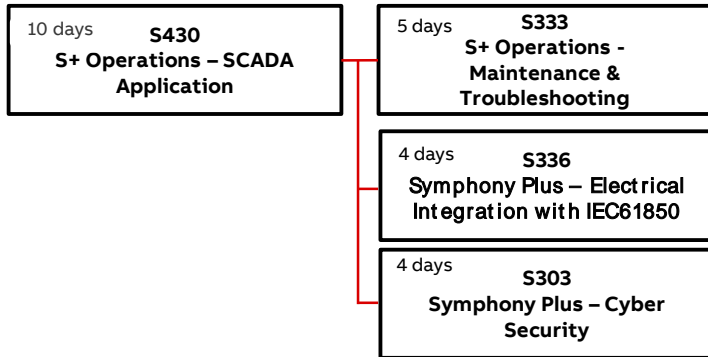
10 days
S430
S+ Operations – SCADA Application

5 days
S333
S+ Operations - Maintenance & Troubleshooting

4 days
S336
Symphony Plus – Electrical Integration with IEC61850

4 days
S303
Symphony Plus – Cyber Security